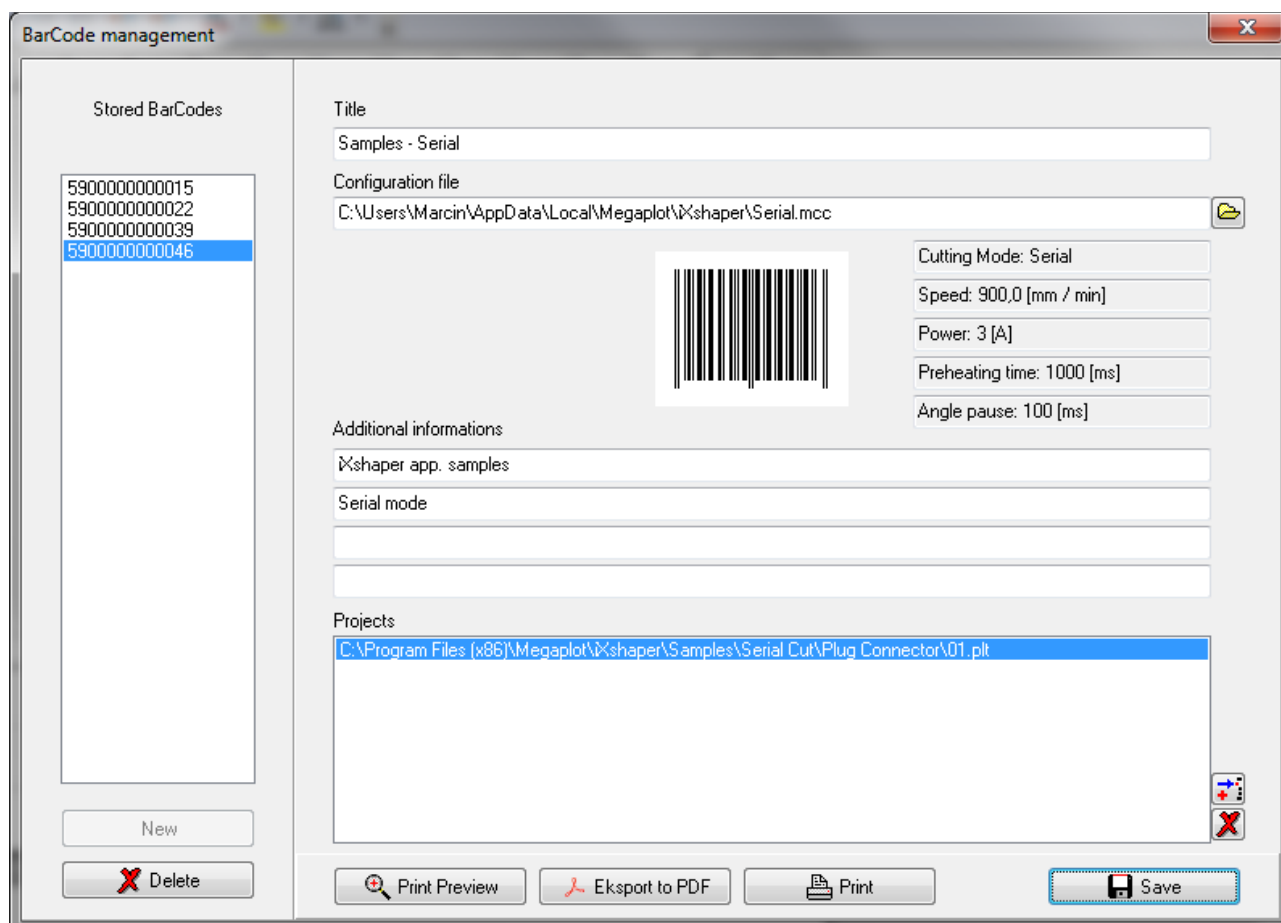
BarCode management

Stored BarCodes

5900000000015
5900000000022
5900000000039
5900000000046

New

Delete

Title

Samples - Serial

Configuration file

C:\Users\Marcin\AppData\Local\Megaplot\iXshaper\Serial.mcc

Cutting Mode: Serial

Speed: 900,0 [mm / min]

Power: 3 [A]

Preheating time: 1000 [ms]

Angle pause: 100 [ms]

Additional informations

iXshaper app. samples

Serial mode

Projects

C:\Program Files (x86)\Megaplot\iXshaper\Samples\Serial Cut\Plug Connector\01.plt

Print Preview

Eksport to PDF

Print

Save